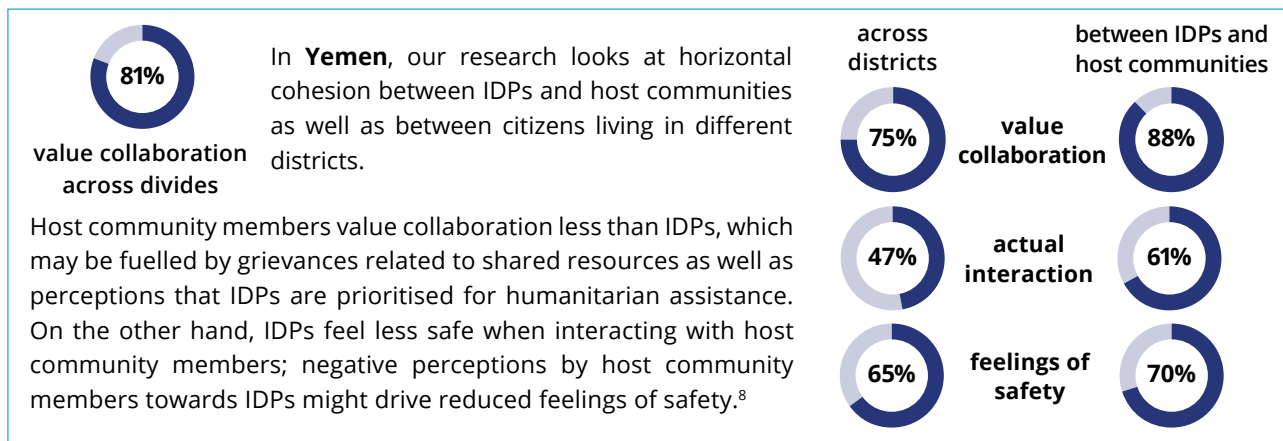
81%

value collaboration across divides

In **Yemen**, our research looks at horizontal cohesion between IDPs and host communities as well as between citizens living in different districts.

Host community members value collaboration less than IDPs, which may be fuelled by grievances related to shared resources as well as perceptions that IDPs are prioritised for humanitarian assistance. On the other hand, IDPs feel less safe when interacting with host community members; negative perceptions by host community members towards IDPs might drive reduced feelings of safety.$^8$

across districts

between IDPs and host communities

75%

value collaboration

88%

47%

actual interaction

61%

65%

feelings of safety

70%